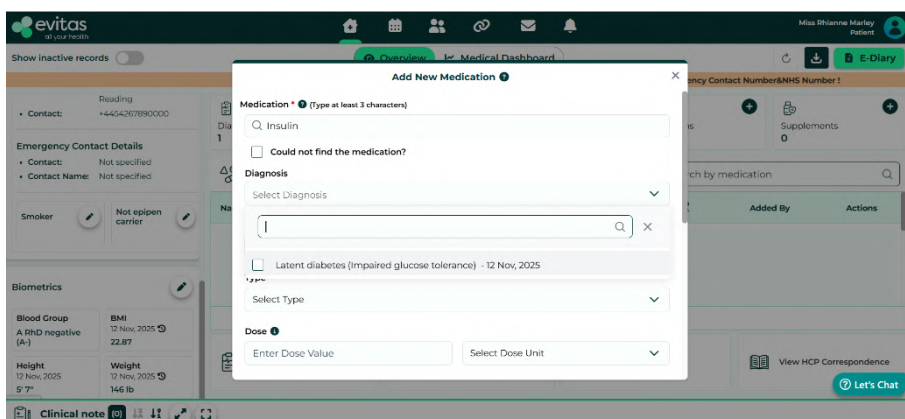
evitas
all your health

Miss Rhiannne Marley
Patient

Show inactive records

Overview
Medical Dashboard

E-Diary

ency Contact Number&NHS Number !

Reading
• Contact: +4454267890000

Emergency Contact Details
• Contact: Not specified
• Contact Name: Not specified

Smoker
Not epipen carrier

Biometrics

Blood Group
A RhD negative (A-)

BMI
12 Nov, 2025
22.87

Height
12 Nov, 2025
5' 7"

Weight
12 Nov, 2025
146 lb

Clinical note (0)

Dia
1

Na

Supplements
0

rch by medication

Added By
Actions

View HCP Correspondence

Let's Chat

Add New Medication

Medication * (Type at least 3 characters)

Insulin

Could not find the medication?

Diagnosis

Select Diagnosis

Latent diabetes (Impaired glucose tolerance) - 12 Nov, 2025

Type

Select Type

Dose

Enter Dose Value

Select Dose Unit